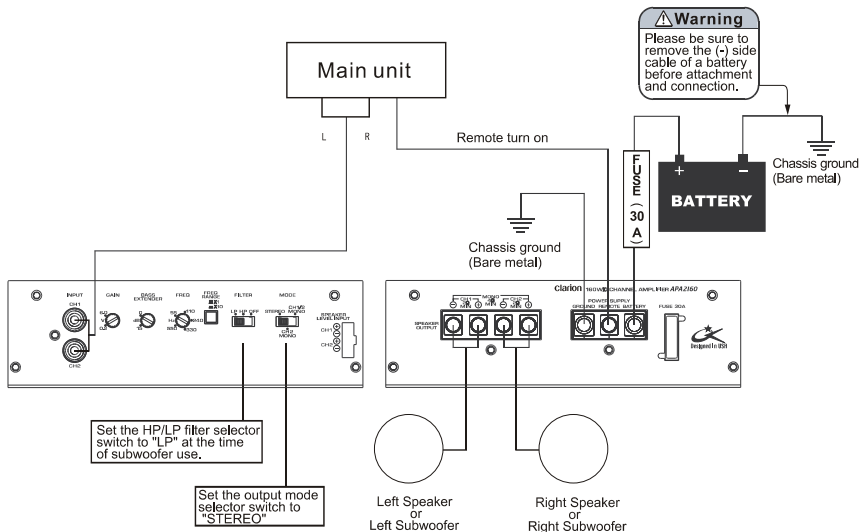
⚠Warning
Please be sure to remove the (-) side cable of a battery before attachment and connection.

Main unit

L R

Remote turn on

FUSE (30A)

+ −

BATTERY

Chassis ground (Bare metal)

Chassis ground (Bare metal)

INPUT CH1 CH2

GAIN

BASS EXTENDER

FREQ

FREQ RANGE

FILTER LP HP OFF

MODE STEREO CH1/2 MONO

SPEAKER LEVEL INPUT CH1 CH2

clarion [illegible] CHANNEL AMPLIFIER APA2160

SPEAKER OUTPUT

CH1 MONO CH2

POWER SUPPLY GROUND REMOTE BATTERY

FUSE 30A

Designed In USA

Set the HP/LP filter selector switch to "LP" at the time of subwoofer use.

Set the output mode selector switch to "STEREO"

Left Speaker or Left Subwoofer

Right Speaker or Right Subwoofer